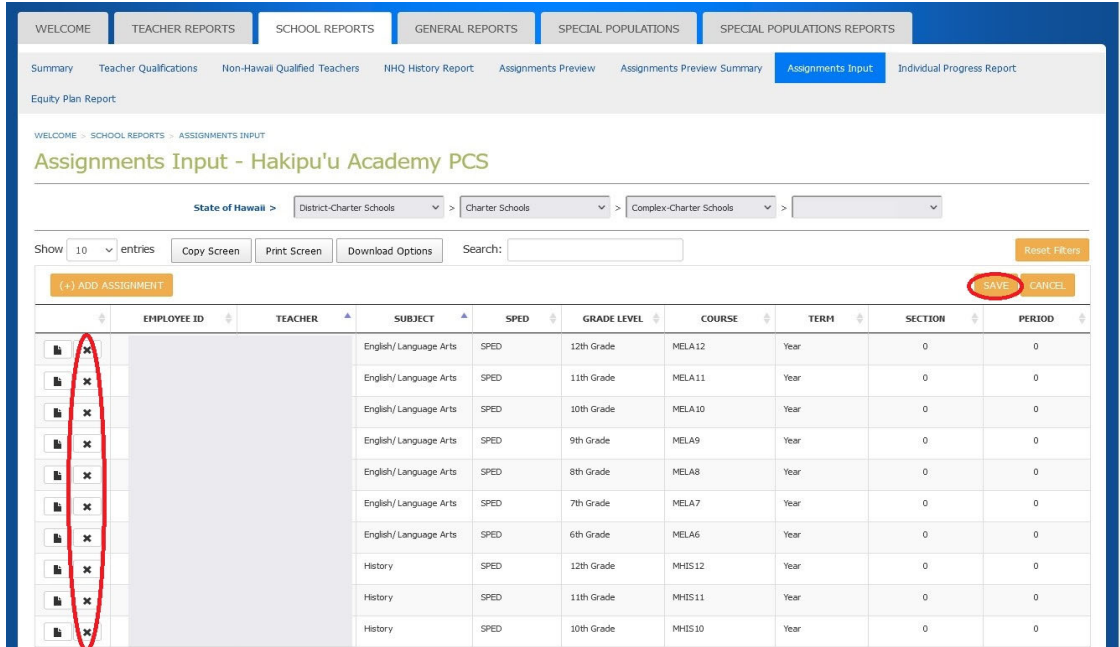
WELCOME TEACHER REPORTS SCHOOL REPORTS GENERAL REPORTS SPECIAL POPULATIONS SPECIAL POPULATIONS REPORTS

Summary Teacher Qualifications Non-Hawaii Qualified Teachers NHQ History Report Assignments Preview Assignments Preview Summary Assignments Input Individual Progress Report Equity Plan Report

WELCOME > SCHOOL REPORTS > ASSIGNMENTS INPUT

Assignments Input - Hakipu'u Academy PCS

State of Hawaii > District-Charter Schools > Charter Schools > Complex-Charter Schools >

Show 10 entries Copy Screen Print Screen Download Options Search: Reset Filters

(+) ADD ASSIGNMENT SAVE CANCEL

| | EMPLOYEE ID | TEACHER | SUBJECT | SPED | GRADE LEVEL | COURSE | TERM | SECTION | PERIOD |
|---|---|---|---|---|---|---|---|---|---|
| | | | English/ Language Arts | SPED | 12th Grade | MELA12 | Year | 0 | 0 |
| | | | English/ Language Arts | SPED | 11th Grade | MELA11 | Year | 0 | 0 |
| | | | English/ Language Arts | SPED | 10th Grade | MELA10 | Year | 0 | 0 |
| | | | English/ Language Arts | SPED | 9th Grade | MELA9 | Year | 0 | 0 |
| | | | English/ Language Arts | SPED | 8th Grade | MELA8 | Year | 0 | 0 |
| | | | English/ Language Arts | SPED | 7th Grade | MELA7 | Year | 0 | 0 |
| | | | English/ Language Arts | SPED | 6th Grade | MELA6 | Year | 0 | 0 |
| | | | History | SPED | 12th Grade | MHIS12 | Year | 0 | 0 |
| | | | History | SPED | 11th Grade | MHIS11 | Year | 0 | 0 |
| | | | History | SPED | 10th Grade | MHIS10 | Year | 0 | 0 |